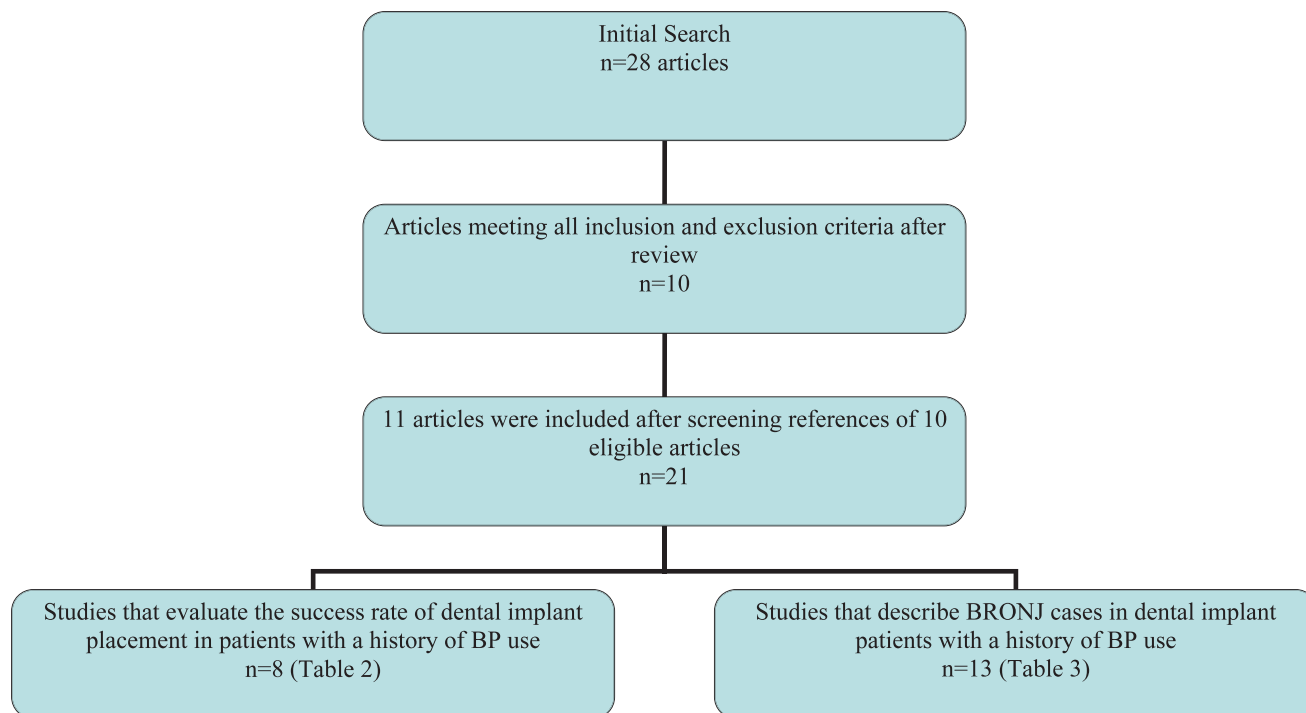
Initial Search
n=28 articles

Articles meeting all inclusion and exclusion criteria after review
n=10

11 articles were included after screening references of 10 eligible articles
n=21

Studies that evaluate the success rate of dental implant placement in patients with a history of BP use
n=8 (Table 2)

Studies that describe BRONJ cases in dental implant patients with a history of BP use
n=13 (Table 3)